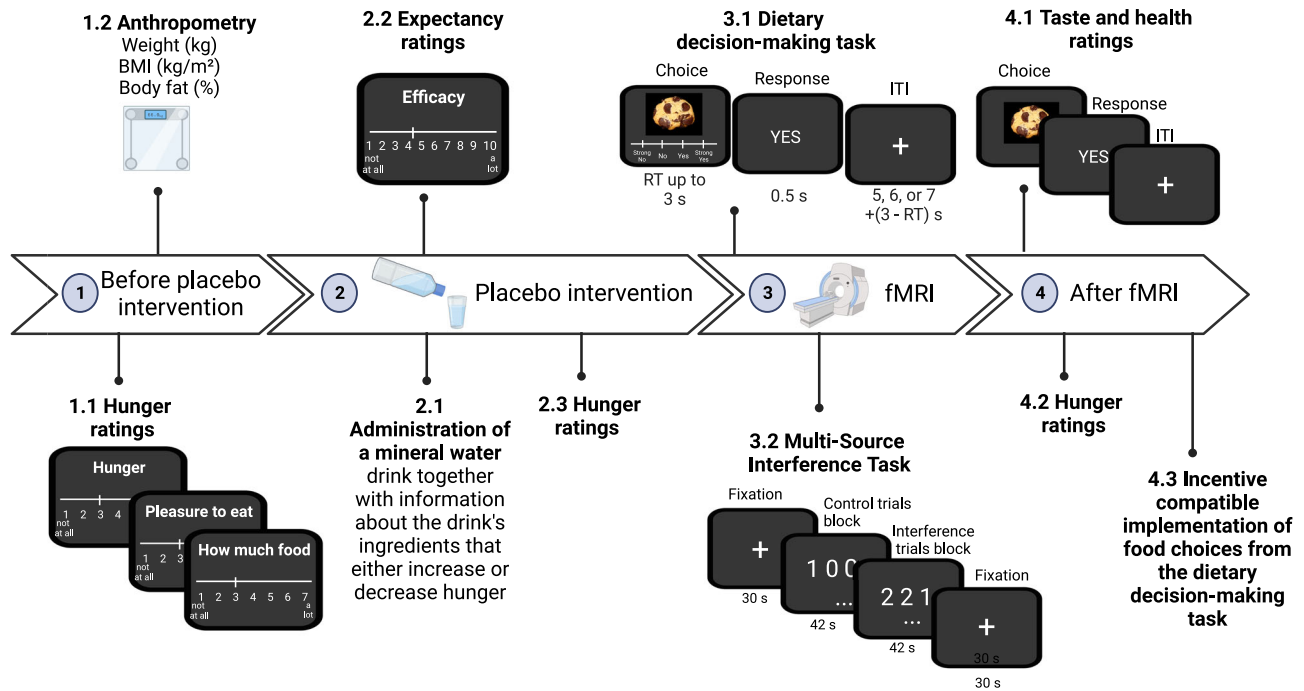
1.2 Anthropometry
Weight (kg)
BMI (kg/m²)
Body fat (%)

2.2 Expectancy ratings

Efficacy
1 2 3 4 5 6 7 8 9 10
not at all
a lot

3.1 Dietary decision-making task

Choice
Strong No No Yes Strong Yes
RT up to 3 s

Response
YES
0.5 s

ITI
+
5, 6, or 7 +(3 - RT) s

4.1 Taste and health ratings

Choice
Response
YES
ITI
+

1 Before placebo intervention

2 Placebo intervention

3 fMRI

4 After fMRI

1.1 Hunger ratings

Hunger
1 2 3 4
not at all

Pleasure to eat
1 2 3
not at all

How much food
1 2 3 4 5 6 7
not at all
a lot

2.1 Administration of a mineral water drink together with information about the drink's ingredients that either increase or decrease hunger

2.3 Hunger ratings

3.2 Multi-Source Interference Task

Fixation
+
30 s

Control trials block
1 0 0
...
42 s

Interference trials block
2 2 1
...
42 s

Fixation
+
30 s
30 s

4.2 Hunger ratings

4.3 Incentive compatible implementation of food choices from the dietary decision-making task